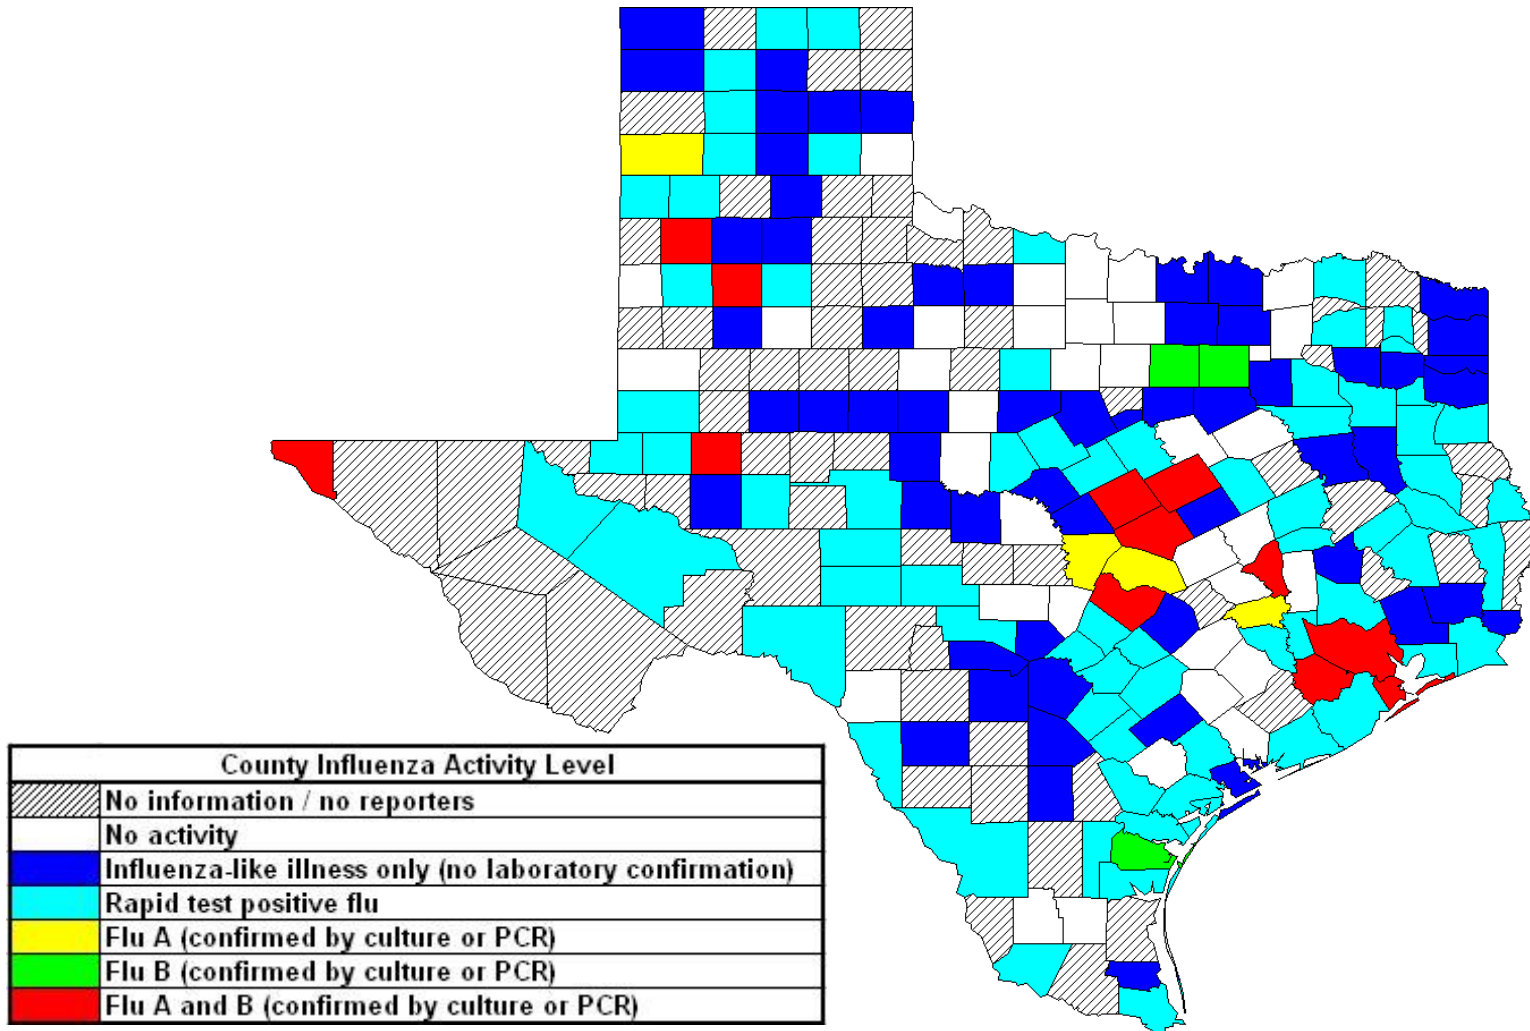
County Influenza Activity Level

No information / no reporters
No activity
Influenza-like illness only (no laboratory confirmation)
Rapid test positive flu
Flu A (confirmed by culture or PCR)
Flu B (confirmed by culture or PCR)
Flu A and B (confirmed by culture or PCR)